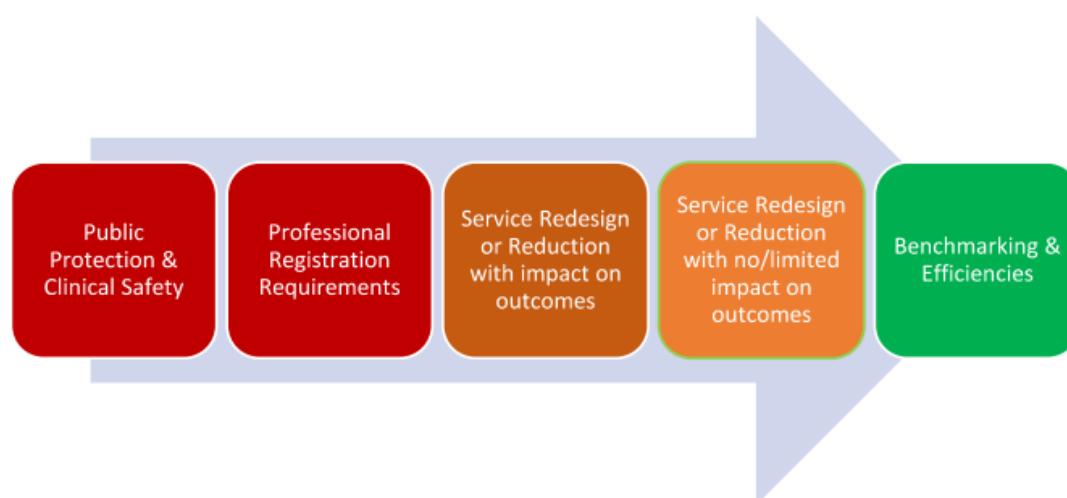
Public Protection & Clinical Safety

Professional Registration Requirements

Service Redesign or Reduction with impact on outcomes

Service Redesign or Reduction with no/limited impact on outcomes

Benchmarking & Efficiencies